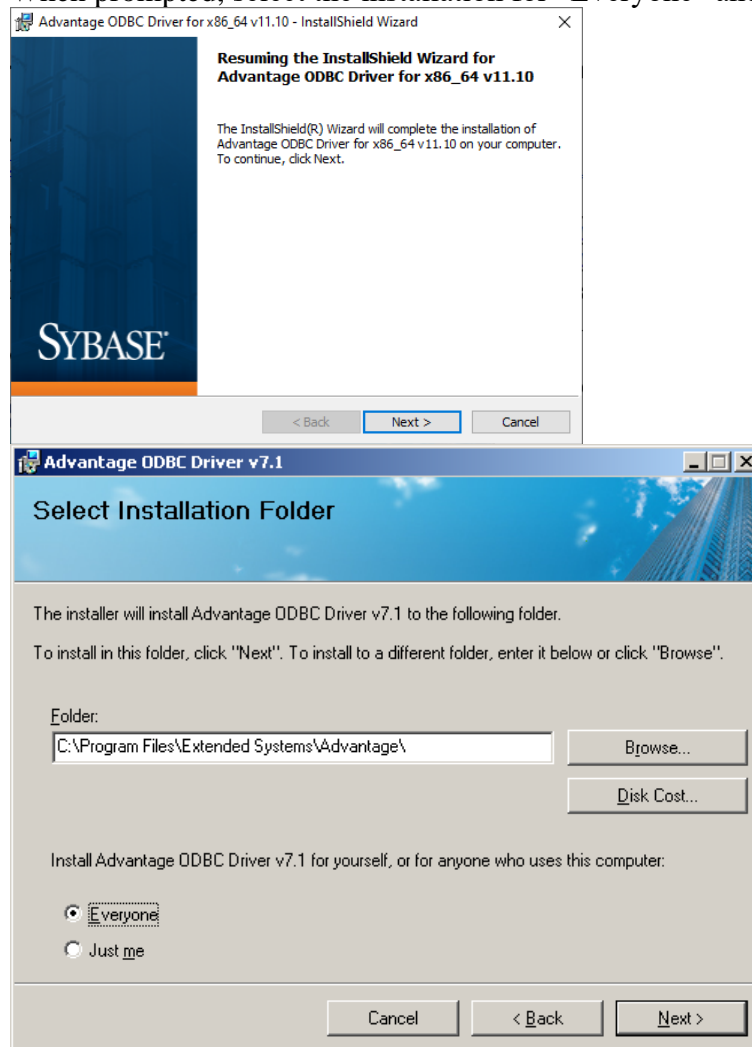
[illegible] prompted, select the installation for "Everyone" and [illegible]

Advantage ODBC Driver for x86_64 v11.10 - InstallShield Wizard

Resuming the InstallShield Wizard for Advantage ODBC Driver for x86_64 v11.10

The InstallShield(R) Wizard will complete the installation of Advantage ODBC Driver for x86_64 v11.10 on your computer. To continue, click Next.

SYBASE

< Back Next > Cancel

Advantage ODBC Driver v7.1

Select Installation Folder

The installer will install Advantage ODBC Driver v7.1 to the following folder.

To install in this folder, click "Next". To install to a different folder, enter it below or click "Browse".

Folder:

C:\Program Files\Extended Systems\Advantage\

Browse...

Disk Cost...

Install Advantage ODBC Driver v7.1 for yourself, or for anyone who uses this computer:

Everyone

Just me

Cancel < Back Next >